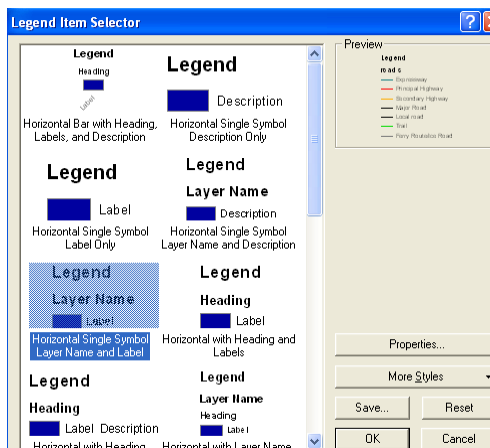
Legend Item Selector

Legend
Heading
Label
Horizontal Bar with Heading, Labels, and Description

Legend
Description
Horizontal Single Symbol Description Only

Legend
Label
Horizontal Single Symbol Label Only

Legend
Layer Name
Description
Horizontal Single Symbol Layer Name and Description

Legend
Layer Name
Label
Horizontal Single Symbol Layer Name and Label

Legend
Heading
Label
Horizontal with Heading and Labels

Legend
Heading
Label Description
Horizontal with Heading

Legend
Layer Name
Heading
Label
Horizontal with Layer Name

Preview
Legend
roads
Expressway
Principal Highway
Secondary Highway
Major Road
Local road
Trail
Ferry Route/Ice Road

Properties...
More Styles
Save...
Reset
OK
Cancel